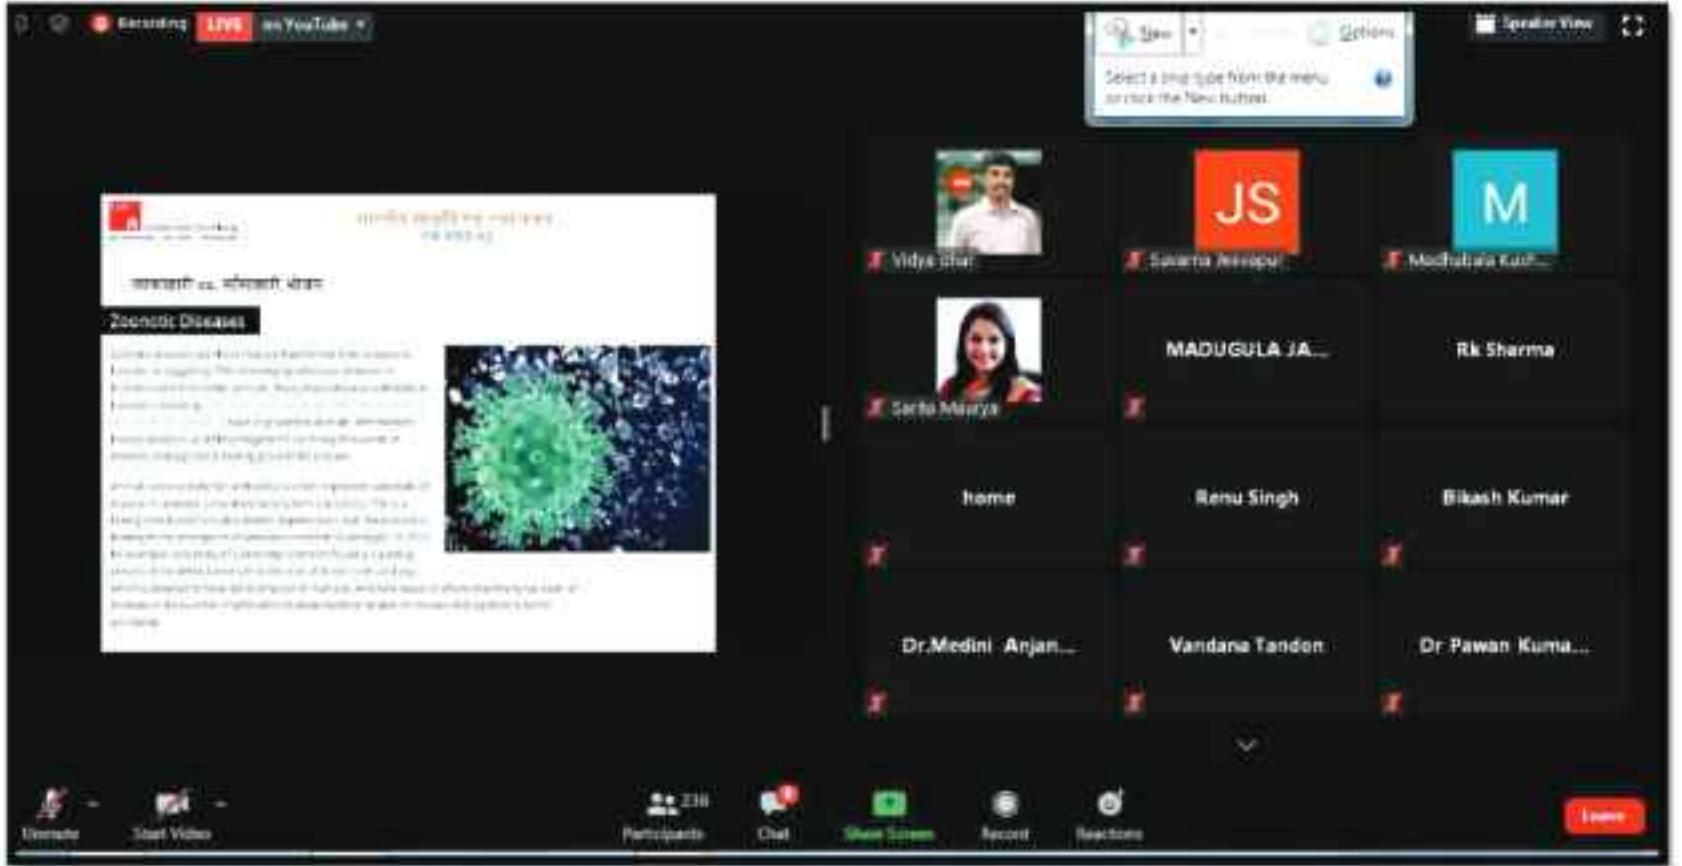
Recording LIVE on YouTube

New Options
Select a snip type from the menu or click the New button.

Speaker View

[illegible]
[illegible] vs. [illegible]
Zoonotic Diseases
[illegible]

JS
M
Vidya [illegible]
Sairama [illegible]
Madhubala Kus...
Sarita Maurya
MADUGULA JA...
Rk Sharma
home
Renu Singh
Bikash Kumar
Dr.Medini Anjan...
Vandana Tandon
Dr Pawan Kuma...

Unmute
Start Video
236
Participants
Chat
Share Screen
Record
Reactions
Leave